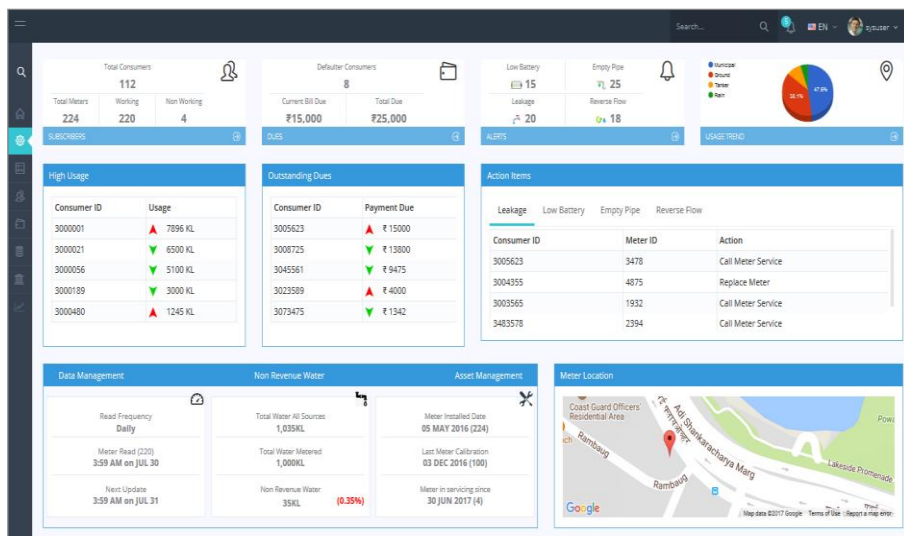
Search... 5 EN sysuser

Total Consumers
112

| Total Meters | Working | Non Working |
|---|---|---|
| 224 | 220 | 4 |

SUBSCRIBERS

Defaulter Consumers
8

| Current Bill Due | Total Due |
|---|---|
| ₹15,000 | ₹25,000 |

DUES

| Low Battery | Empty Pipe |
|---|---|
| 15 | 25 |
| Leakage | Reverse Flow |
| 20 | 18 |

ALERTS

Municipal
Ground
Tanker
Rain

47.6%
38.1%

USAGE TREND

High Usage

| Consumer ID | Usage |
|---|---|
| 3000001 | 7896 KL |
| 3000021 | 6500 KL |
| 3000056 | 5100 KL |
| 3000189 | 3000 KL |
| 3000480 | 1245 KL |

Outstanding Dues

| Consumer ID | Payment Due |
|---|---|
| 3005623 | ₹ 15000 |
| 3008725 | ₹ 13800 |
| 3045561 | ₹ 9475 |
| 3023589 | ₹ 4000 |
| 3073475 | ₹ 1342 |

Action Items

Leakage Low Battery Empty Pipe Reverse Flow

| Consumer ID | Meter ID | Action |
|---|---|---|
| 3005623 | 3478 | Call Meter Service |
| 3004355 | 4875 | Replace Meter |
| 3003565 | 1932 | Call Meter Service |
| 3483578 | 2394 | Call Meter Service |

Data Management Non Revenue Water Asset Management

Read Frequency
Daily

Meter Read (220)
3:59 AM on JUL 30

Next Update
3:59 AM on JUL 31

Total Water All Sources
1,035KL

Total Water Metered
1,000KL

Non Revenue Water
35KL (0.35%)

Meter Installed Date
05 MAY 2016 (224)

Last Meter Calibration
03 DEC 2016 (100)

Meter in servicing since
30 JUN 2017 (4)

Meter Location

Coast Guard Officers' Residential Area
Adi Shankaracharya Marg
Rambaug
Rambaug
Lakeside Promenade
Powai
Google
Map data ©2017 Google Terms of Use Report a map error